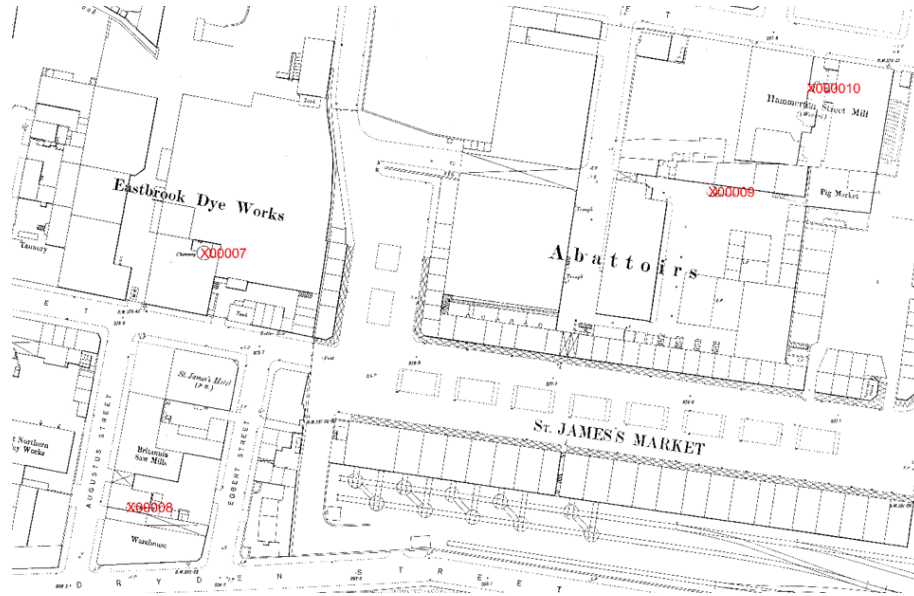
X000010
Hammerton Street Mill
Pig Market
X00009
Eastbrook Dye Works
Chimney
X00007
Tannery
Tank
Tank
Abattoirs
St. James's Hotel (P.H.)
Britannia Saw Mills
X00008
Warehouse
AUGUSTUS STREET
EGBERT STREET
St. JAMES'S MARKET
t Northern
ry Works
E T
D R Y D E N S T R E E T